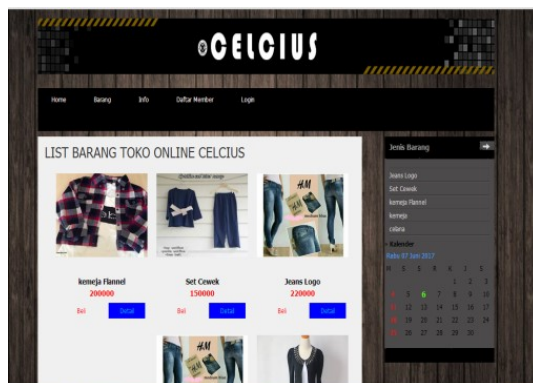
°CELCIUS

Home Barang Info Daftar Member Login

LIST BARANG TOKO ONLINE CELCIUS

kemeja Flannel
200000
Beli Detail

Set Cewek
150000
Beli Detail

Jeans Logo
220000
Beli Detail

Jenis Barang

Jeans Logo
Set Cewek
kemeja Flannel
kemeja
celana

Kalender
Rabu 07 Juni 2017

| M | S | S | R | K | J | S |
|---|---|---|---|---|---|---|
| | | | | 1 | 2 | 3 |
| 4 | 5 | 6 | 7 | 8 | 9 | 10 |
| 11 | 12 | 13 | 14 | 15 | 16 | 17 |
| 18 | 19 | 20 | 21 | 22 | 23 | 24 |
| 25 | 26 | 27 | 28 | 29 | 30 | |